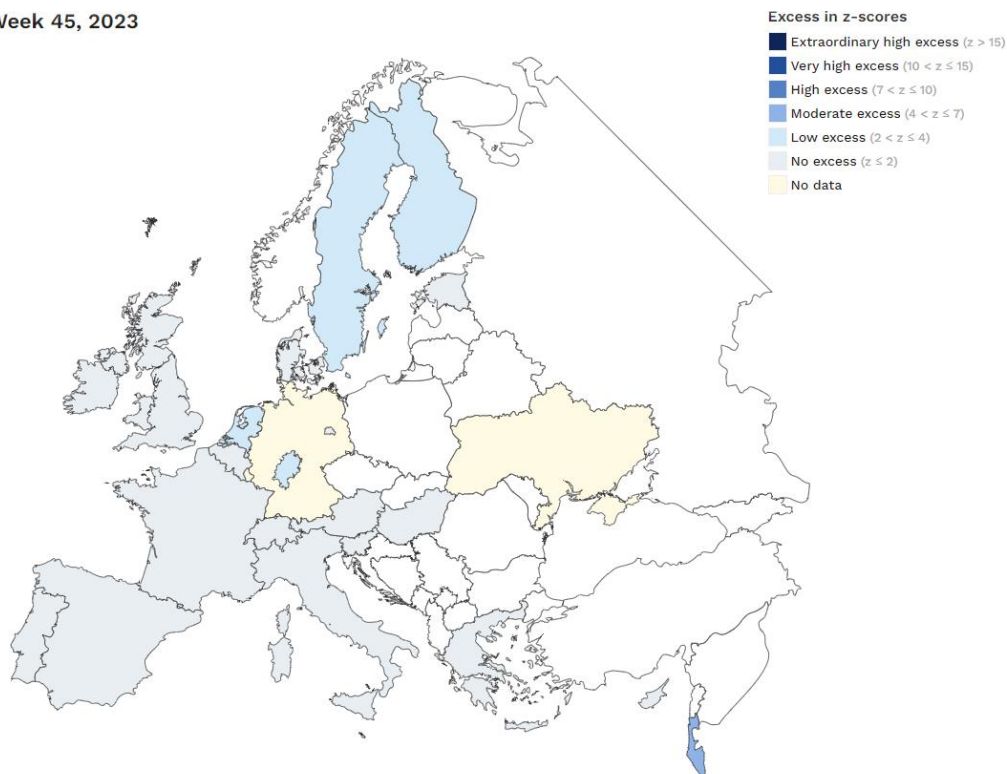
Week 45, 2023

Excess in z-scores
Extraordinary high excess ($z > 15$)
Very high excess ($10 < z \leq 15$)
High excess ($7 < z \leq 10$)
Moderate excess ($4 < z \leq 7$)
Low excess ($2 < z \leq 4$)
No excess ($z \leq 2$)
No data